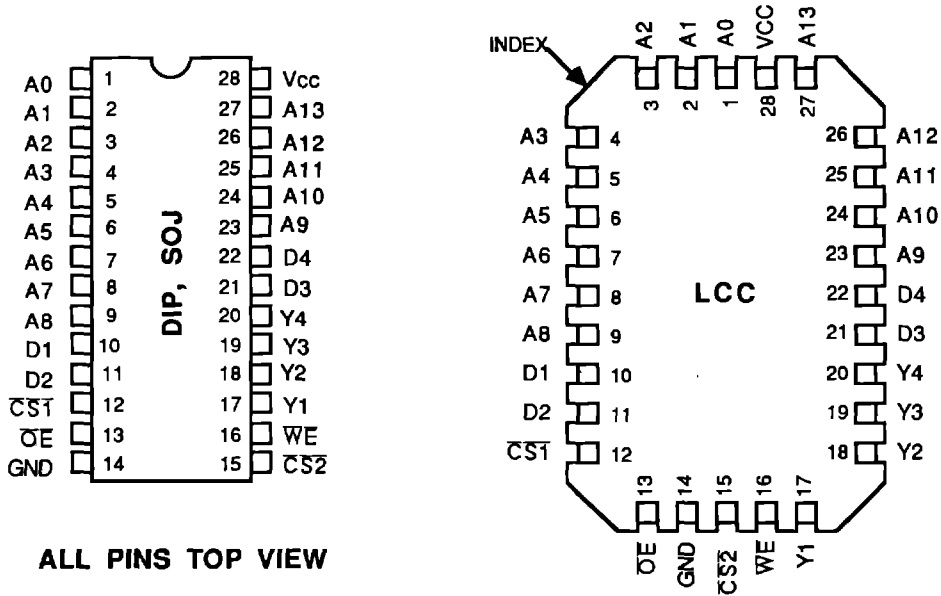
| | | | |
|---|---|---|---|
| A0 | 1 | 28 | Vcc |
| A1 | 2 | 27 | A13 |
| A2 | 3 | 26 | A12 |
| A3 | 4 | 25 | A11 |
| A4 | 5 | 24 | A10 |
| A5 | 6 | 23 | A9 |
| A6 | 7 | 22 | D4 |
| A7 | 8 | 21 | D3 |
| A8 | 9 | 20 | Y4 |
| D1 | 10 | 19 | Y3 |
| D2 | 11 | 18 | Y2 |
| $\overline{CS1}$ | 12 | 17 | Y1 |
| $\overline{OE}$ | 13 | 16 | $\overline{WE}$ |
| GND | 14 | 15 | $\overline{CS2}$ |

DIP, SOJ

ALL PINS TOP VIEW

INDEX

A2 3
A1 2
A0 1
VCC 28
A13 27

A3 4
A4 5
A5 6
A6 7
A7 8
A8 9
D1 10
D2 11
$\overline{CS1}$ 12

26 A12
25 A11
24 A10
23 A9
22 D4
21 D3
20 Y4
19 Y3
18 Y2

LCC

13 $\overline{OE}$
14 GND
15 $\overline{CS2}$
16 $\overline{WE}$
17 Y1